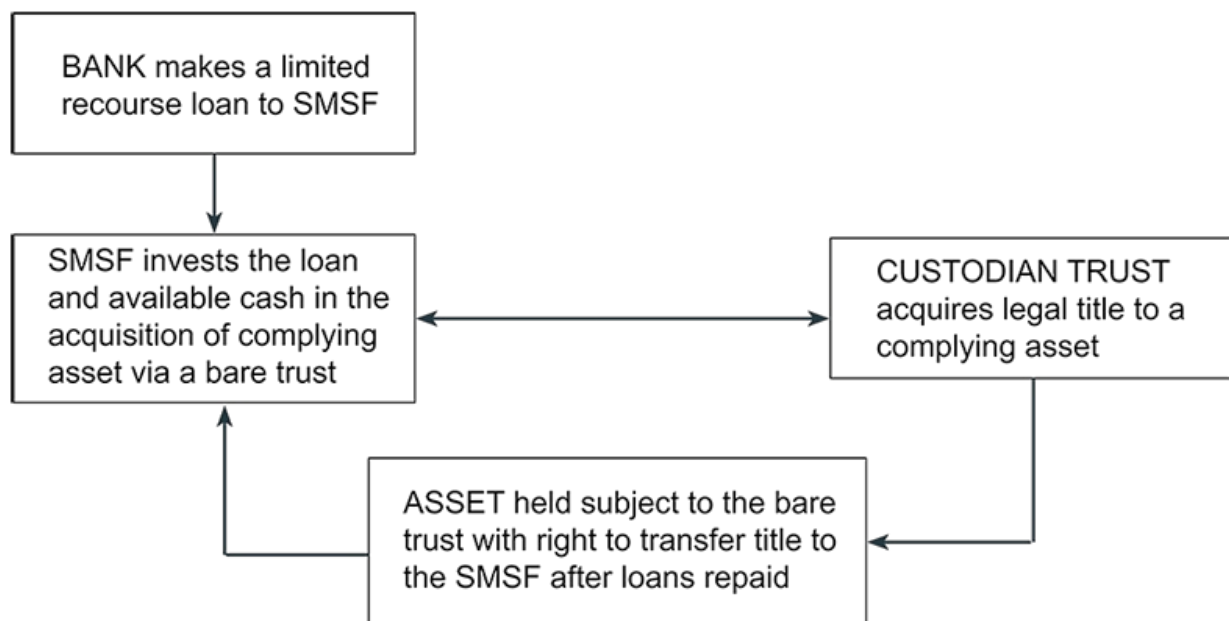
BANK makes a limited recourse loan to SMSF

SMSF invests the loan and available cash in the acquisition of complying asset via a bare trust

CUSTODIAN TRUST acquires legal title to a complying asset

ASSET held subject to the bare trust with right to transfer title to the SMSF after loans repaid